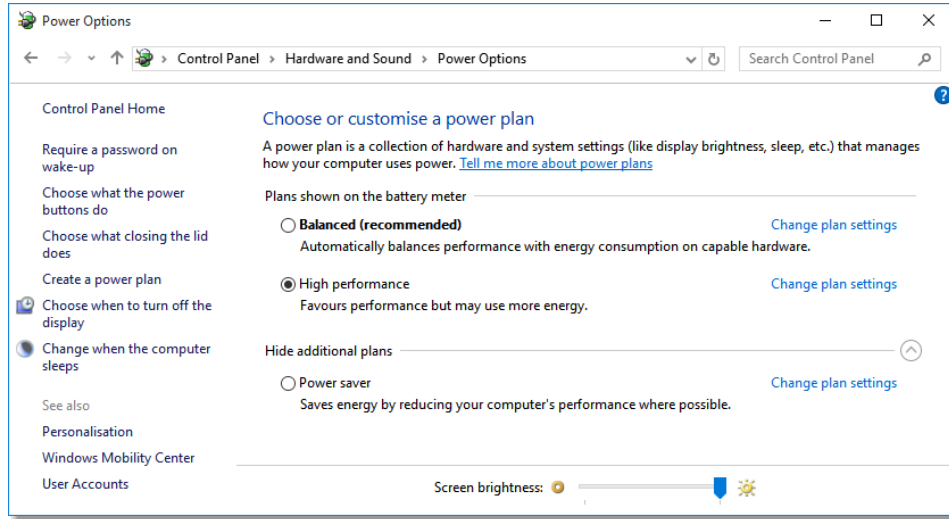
Power Options

Control Panel > Hardware and Sound > Power Options

Search Control Panel

Control Panel Home

Require a password on wake-up

Choose what the power buttons do

Choose what closing the lid does

Create a power plan

Choose when to turn off the display

Change when the computer sleeps

See also

Personalisation

Windows Mobility Center

User Accounts

Choose or customise a power plan

A power plan is a collection of hardware and system settings (like display brightness, sleep, etc.) that manages how your computer uses power. Tell me more about power plans

Plans shown on the battery meter

Balanced (recommended)
Change plan settings
Automatically balances performance with energy consumption on capable hardware.

High performance
Change plan settings
Favours performance but may use more energy.

Hide additional plans

Power saver
Change plan settings
Saves energy by reducing your computer's performance where possible.

Screen brightness: